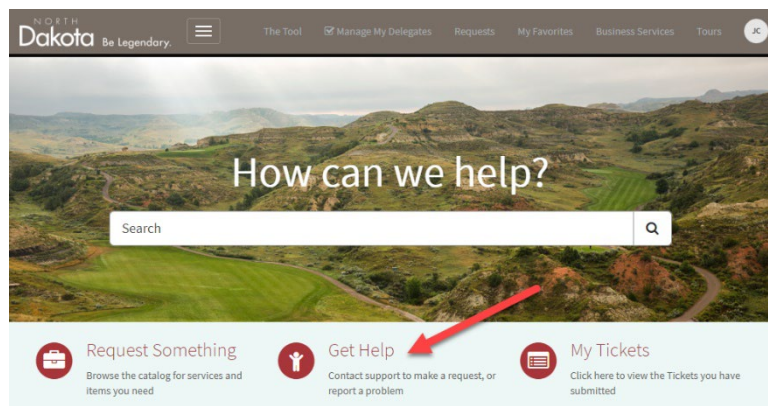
NORTH Dakota Be Legendary.

The Tool Manage My Delegates Requests My Favorites Business Services Tours JC

How can we help?

Search

Request Something
Browse the catalog for services and items you need

Get Help
Contact support to make a request, or report a problem

My Tickets
Click here to view the Tickets you have submitted